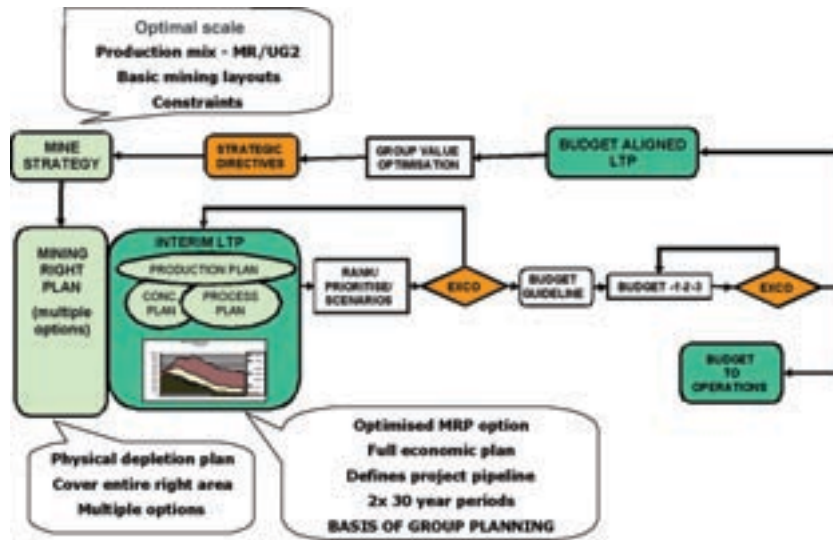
Optimal scale
Production mix - MR/UG2
Basic mining layouts
Constraints

MINE STRATEGY

STRATEGIC DIRECTIVES

GROUP VALUE OPTIMISATION

BUDGET ALIGNED LTP

MINING RIGHT PLAN
(multiple options)

INTERIM LTP
PRODUCTION PLAN
CONC. PLAN
PROCESS PLAN

RANK/ PRIORITISE/ SCENARIOS

EXCO

BUDGET GUIDELINE

BUDGET -1-2-3

EXCO

BUDGET TO OPERATIONS

Physical depletion plan
Cover entire right area
Multiple options

Optimised MRP option
Full economic plan
Defines project pipeline
2x 30 year periods
BASIS OF GROUP PLANNING